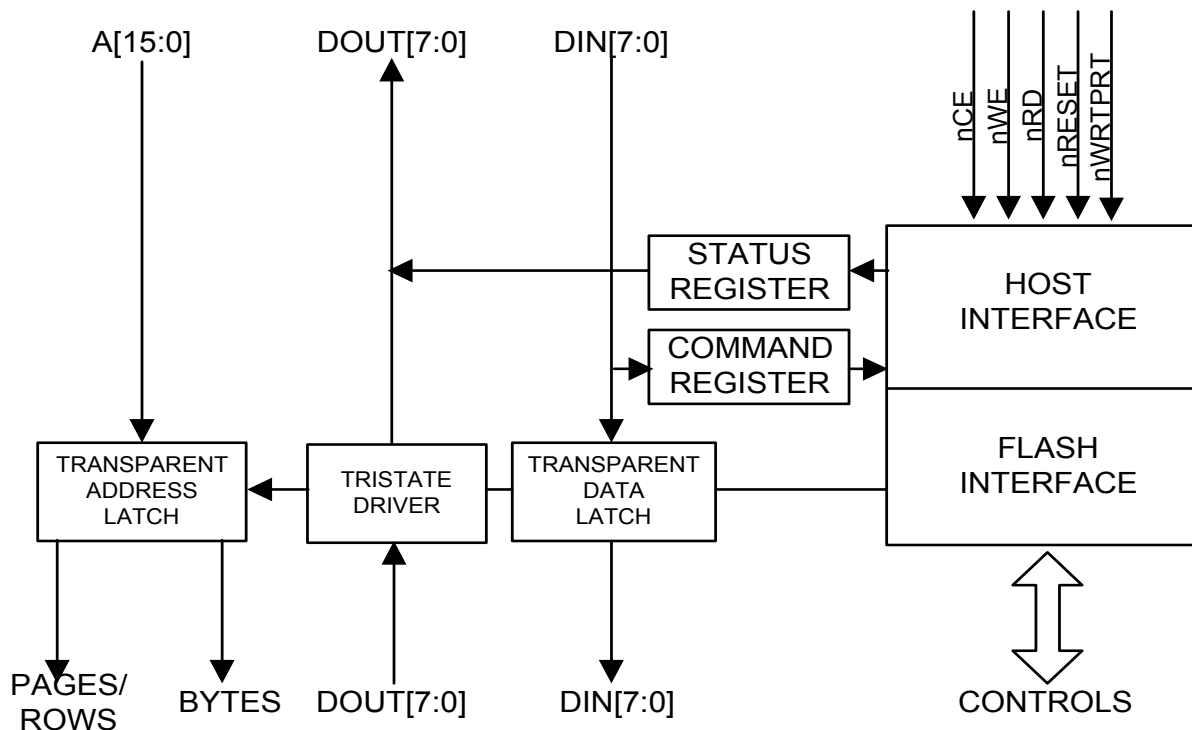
A[15:0]

DOUT[7:0]

DIN[7:0]

nCE

nWE

nRD

nRESET

nWRTPRT

STATUS REGISTER

HOST INTERFACE

COMMAND REGISTER

FLASH INTERFACE

TRANSPARENT ADDRESS LATCH

TRISTATE DRIVER

TRANSPARENT DATA LATCH

PAGES/ ROWS

BYTES

DOUT[7:0]

DIN[7:0]

CONTROLS